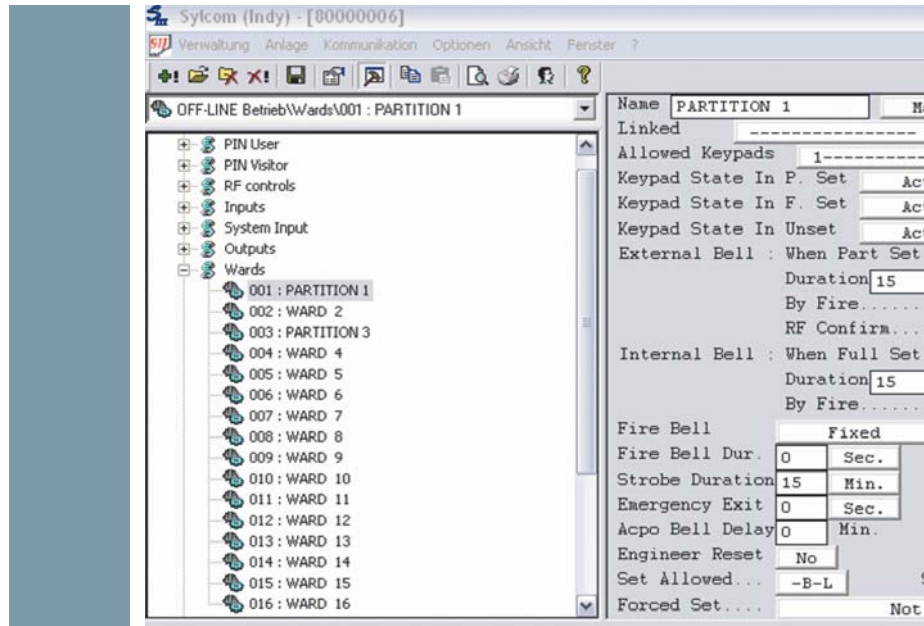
Sylcom (Indy) - [80000006]

Verwaltung Anlage Kommunikation Optionen Ansicht Fenster ?

OFF-LINE Betrieb\Wards\001 : PARTITION 1

PIN User
PIN Visitor
RF controls
Inputs
System Input
Outputs
Wards
001 : PARTITION 1
002 : WARD 2
003 : PARTITION 3
004 : WARD 4
005 : WARD 5
006 : WARD 6
007 : WARD 7
008 : WARD 8
009 : WARD 9
010 : WARD 10
011 : WARD 11
012 : WARD 12
013 : WARD 13
014 : WARD 14
015 : WARD 15
016 : WARD 16

Name PARTITION 1 Ma
Linked ----------------
Allowed Keypads 1----------
Keypad State In P. Set Act
Keypad State In F. Set Act
Keypad State In Unset Act
External Bell : When Part Set
Duration 15
By Fire......
RF Confirm....
Internal Bell : When Full Set
Duration 15
By Fire......
Fire Bell Fixed
Fire Bell Dur. 0 Sec.
Strobe Duration 15 Min.
Emergency Exit 0 Sec.
Acpo Bell Delay 0 Min.
Engineer Reset No
Set Allowed... -B-L
Forced Set.... Not